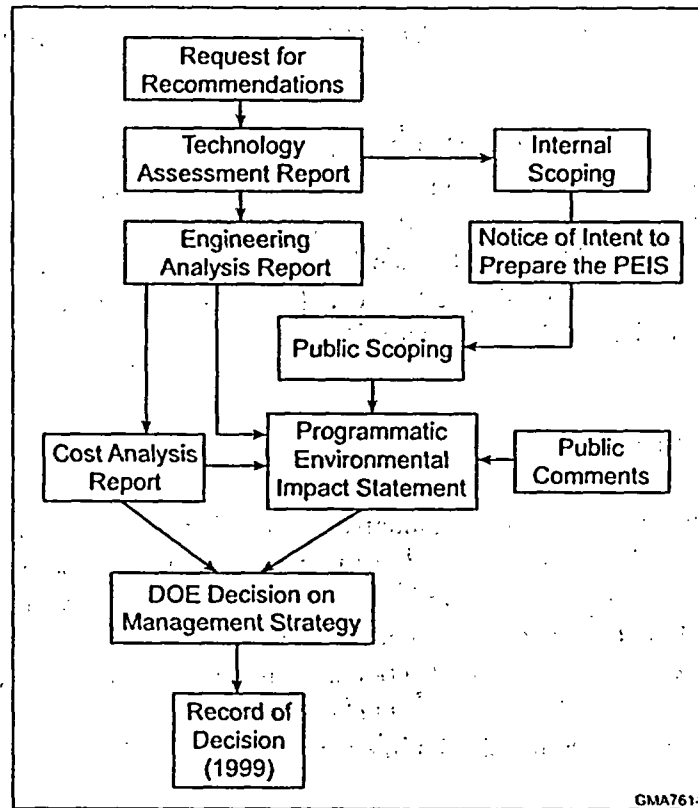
Request for Recommendations

Technology Assessment Report

Internal Scoping

Engineering Analysis Report

Notice of Intent to Prepare the PEIS

Public Scoping

Cost Analysis Report

Programmatic Environmental Impact Statement

Public Comments

DOE Decision on Management Strategy

Record of Decision (1999)

GMA761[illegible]